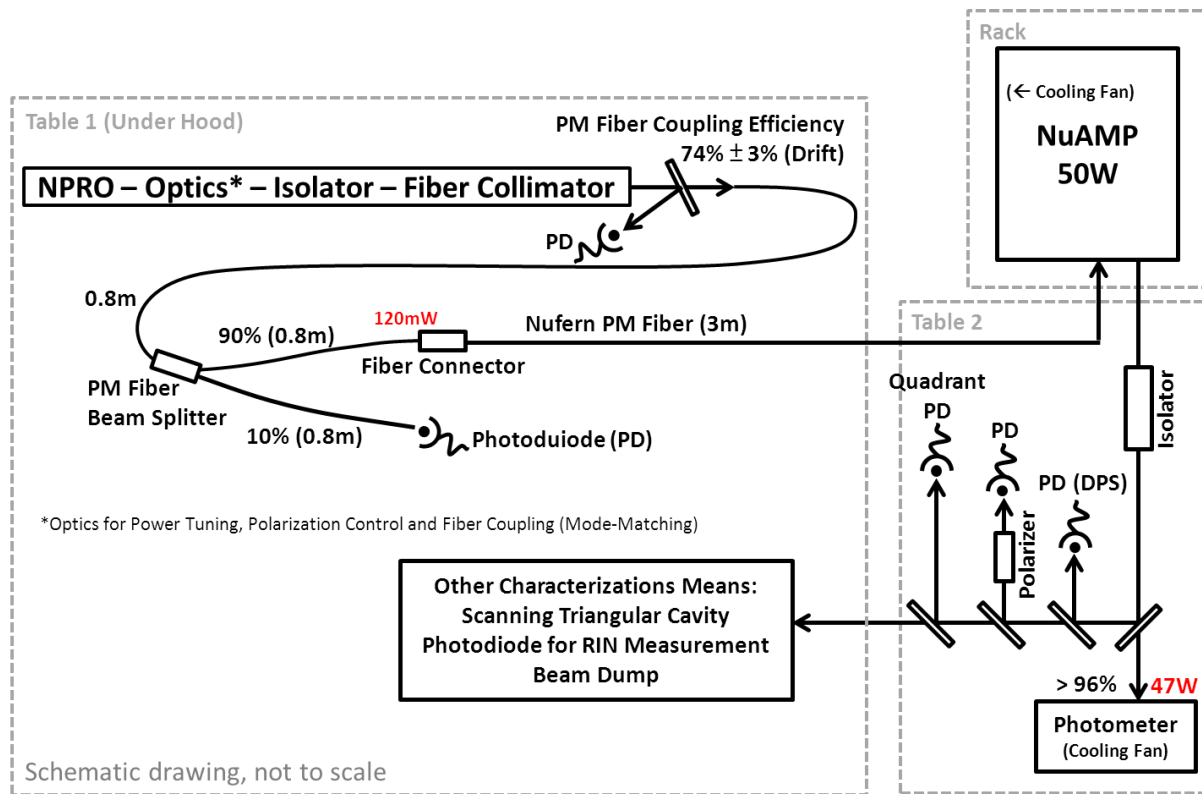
Rack

(← Cooling Fan)

NuAMP 50W

Table 1 (Under Hood)

PM Fiber Coupling Efficiency 74% $\pm$ 3% (Drift)

NPRO – Optics* – Isolator – Fiber Collimator

PD

0.8m

120mW

90% (0.8m)

Nufern PM Fiber (3m)

Fiber Connector

PM Fiber Beam Splitter

10% (0.8m)

Photoduiode (PD)

Table 2

Quadrant PD

PD

PD (DPS)

Isolator

Polarizer

*Optics for Power Tuning, Polarization Control and Fiber Coupling (Mode-Matching)

Other Characterizations Means:
Scanning Triangular Cavity
Photodiode for RIN Measurement
Beam Dump

> 96%

47W

Photometer
(Cooling Fan)

Schematic drawing, not to scale